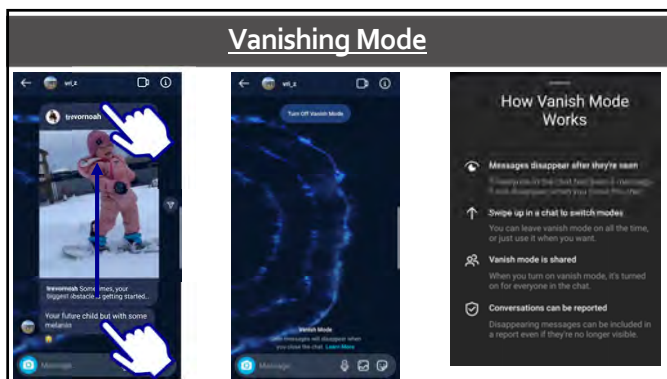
Vanishing Mode

vrl_z

trevornoah

trevornoah Sometimes, your biggest obstacle... getting started...

Your future child but with some melanin

Message

vrl_z

Turn Off Vanish Mode

Vanish Mode
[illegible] messages will disappear when you close the chat. Learn More

Message

How Vanish Mode Works

Messages disappear after they're seen
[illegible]

Swipe up in a chat to switch modes
You can leave vanish mode on all the time, or just use it when you want.

Vanish mode is shared
When you turn on vanish mode, it's turned on for everyone in the chat.

Conversations can be reported
Disappearing messages can be included in a report even if they're no longer visible.